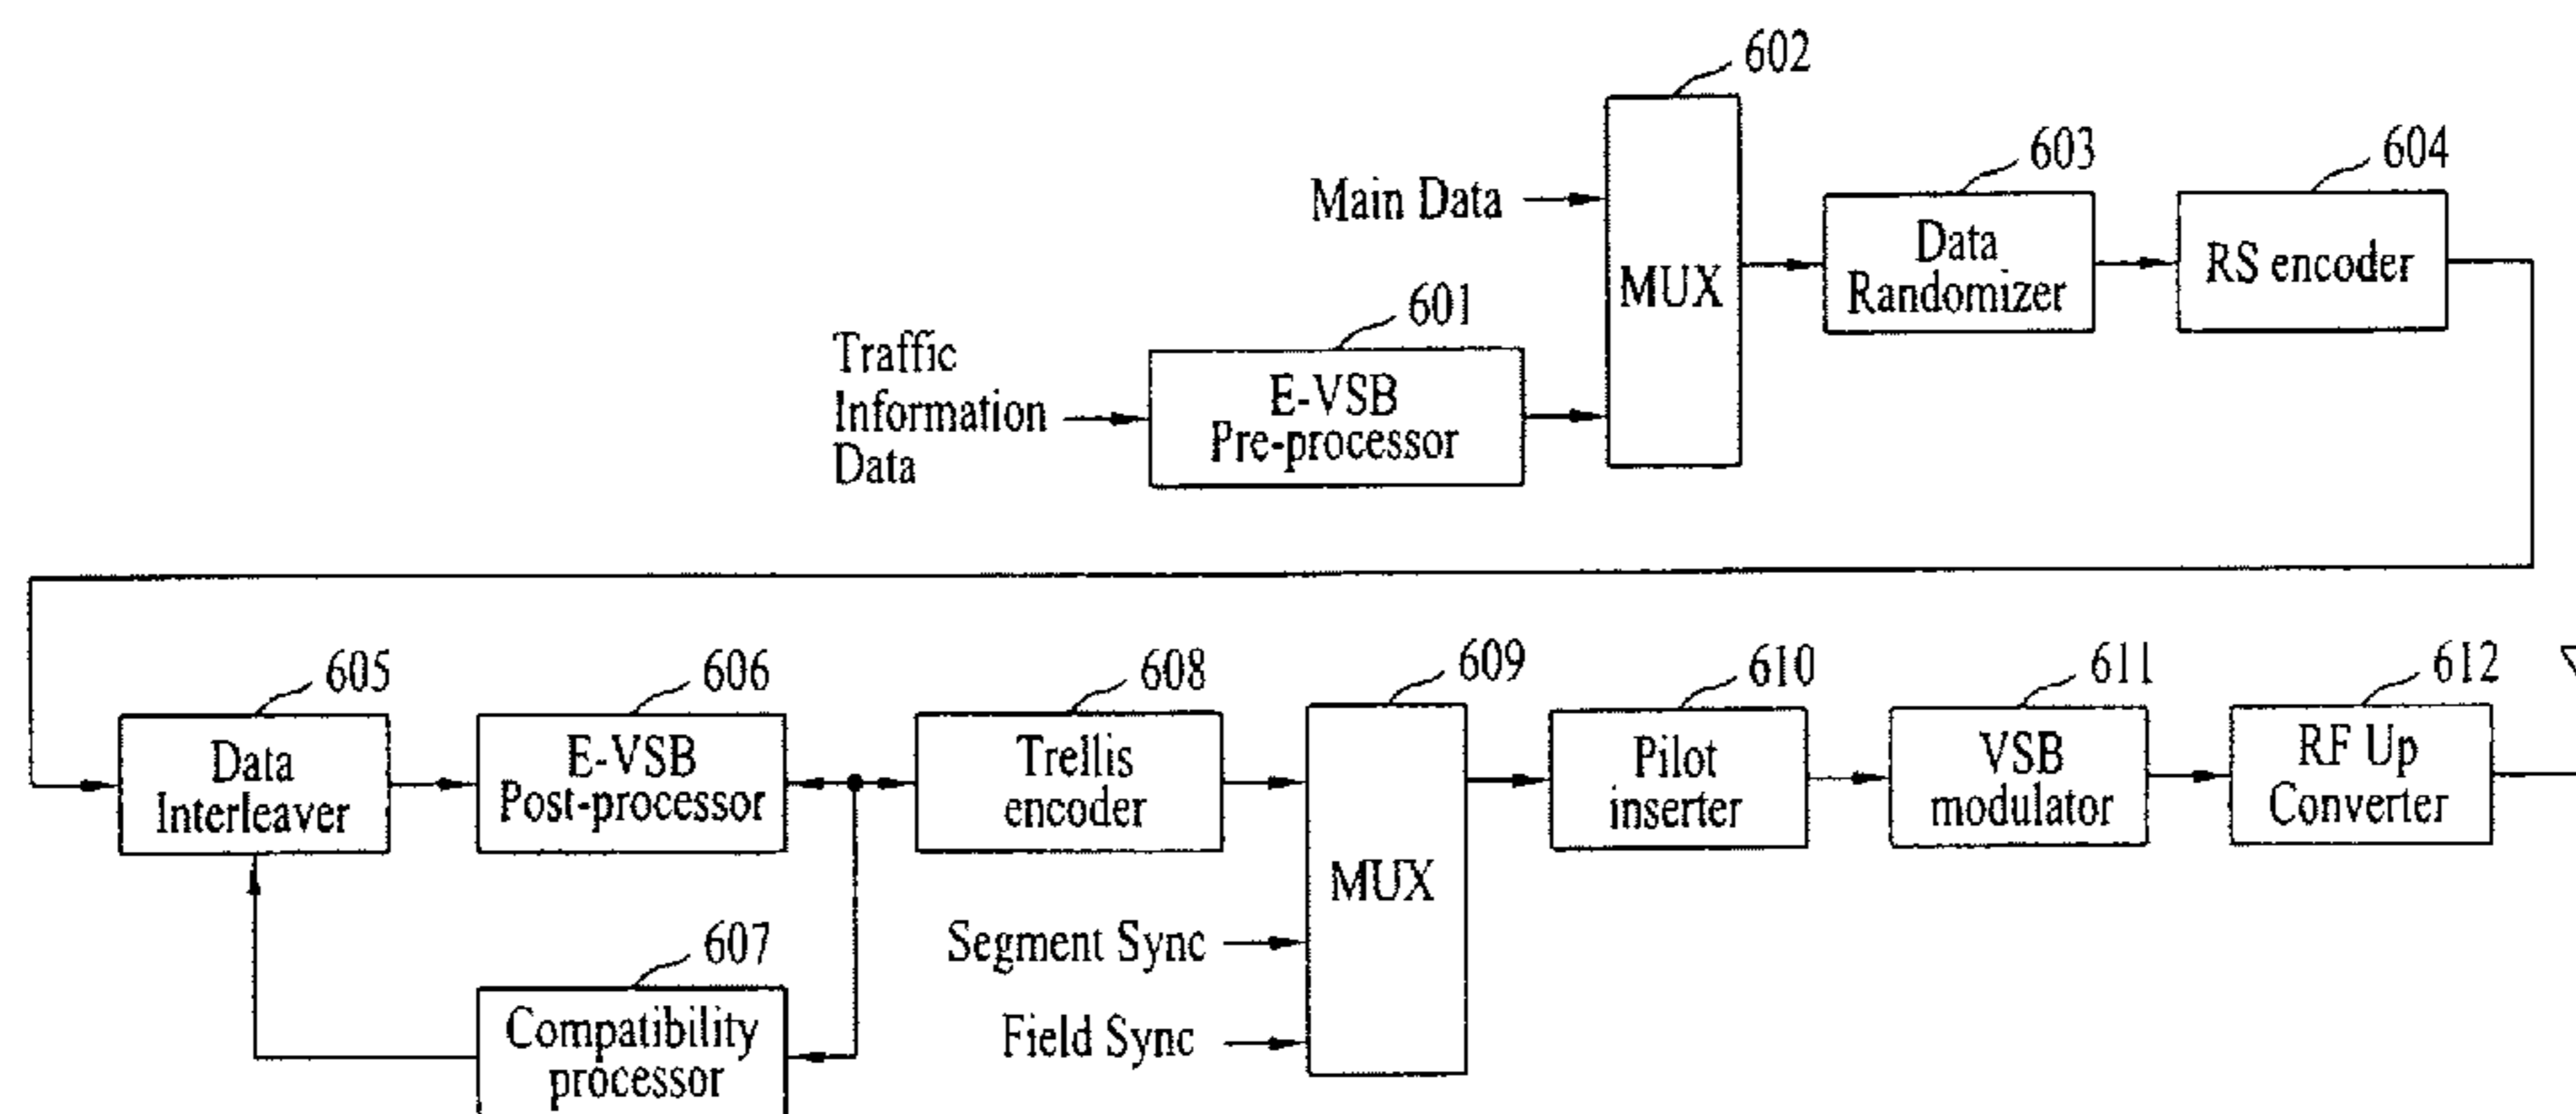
602
Main Data
MUX
603
Data Randomizer
604
RS encoder
601
Traffic Information Data
E-VSB Pre-processor

605
Data Interleaver
606
E-VSB Post-processor
608
Trellis encoder
609
MUX
610
Pilot inserter
611
VSB modulator
612
RF Up Converter
607
Compatibility processor
Segment Sync
Field Sync